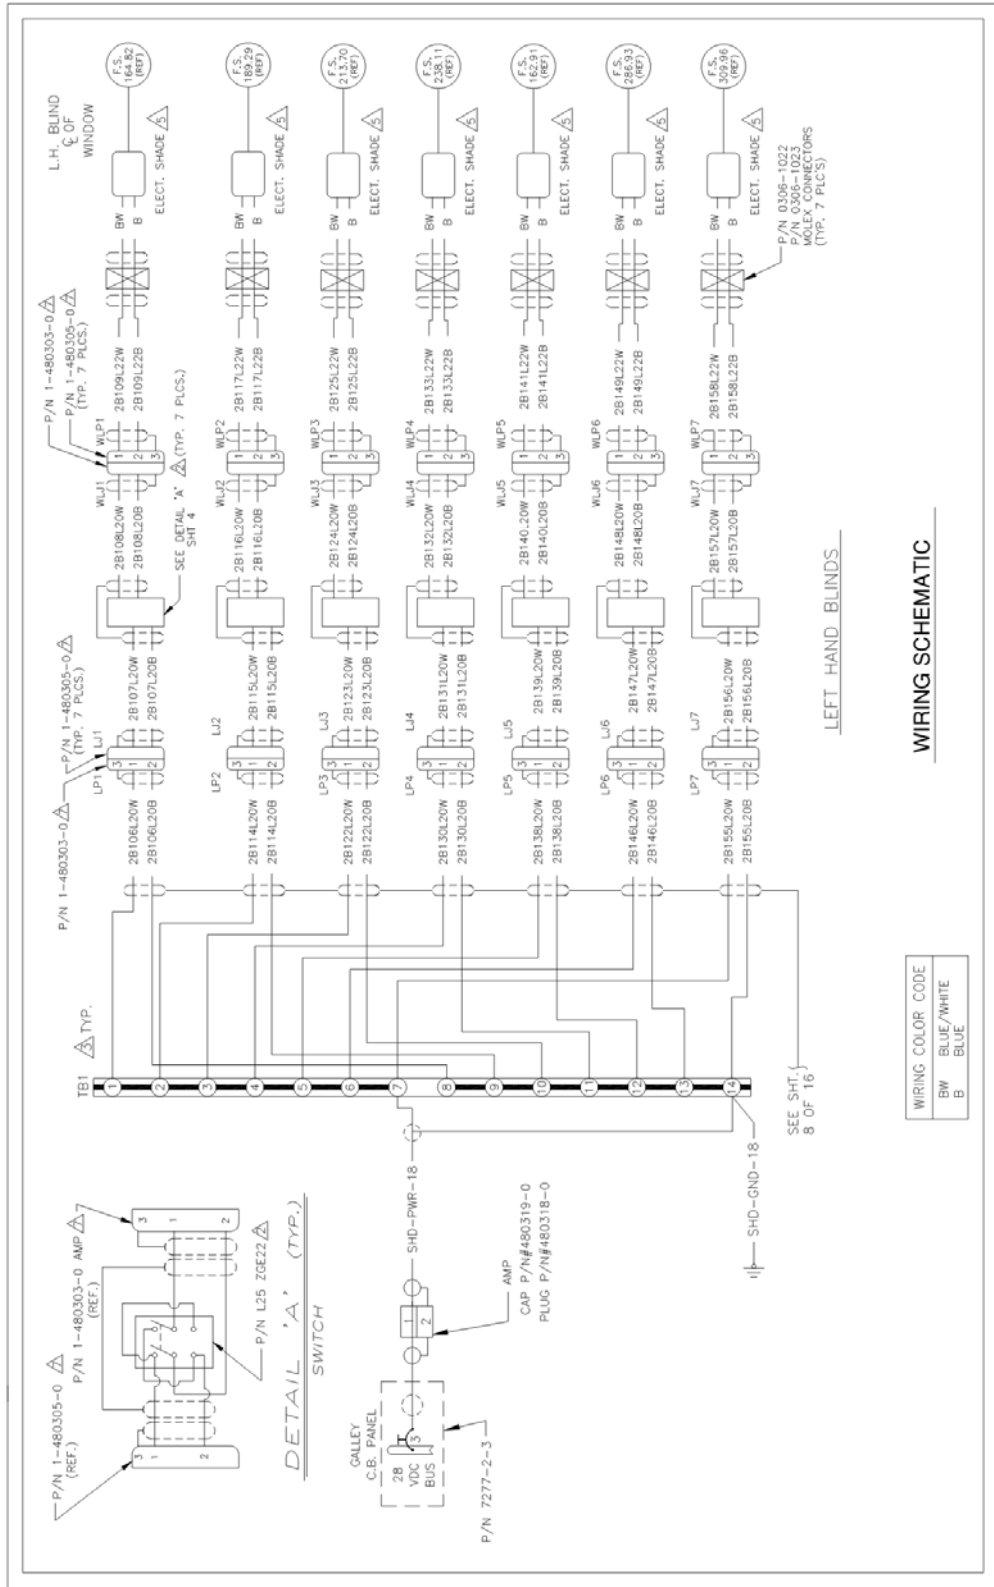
L.H. BLIND
℄ OF
WINDOW

F.S. 164.82 (REF)
F.S. 189.29 (REF)
F.S. 213.70 (REF)
F.S. 238.11 (REF)
F.S. 262.91 (REF)
F.S. 286.93 (REF)
F.S. 309.96 (REF)

ELECT. SHADE 5
ELECT. SHADE 5
ELECT. SHADE 5
ELECT. SHADE 5
ELECT. SHADE 5
ELECT. SHADE 5
ELECT. SHADE 5

BW
B

P/N 0306-1022
P/N 0306-1023
MOLEX CONNECTORS
(TYP. 7 PLC'S)

P/N 1-480303-0 3
P/N 1-480305-0 3
(TYP. 7 PLCS.)
WLP1
WLJ1
3 (TYP. 7 PLCS.)
SEE DETAIL 'A' SHT 4

2B109L22W
2B109L22B
2B108L20W
2B108L20B
2B107L20W
2B107L20B
2B106L20W
2B106L20B

P/N 1-480305-0 3
(TYP. 7 PLCS.)
LJ1
LP1
P/N 1-480303-0 3
P/N 1-480303-0 3

WLP2 WLJ2 LJ2 LP2
2B117L22W
2B117L22B
2B116L20W
2B116L20B
2B115L20W
2B115L20B
2B114L20W
2B114L20B

WLP3 WLJ3 LJ3 LP3
2B125L22W
2B125L22B
2B124L20W
2B124L20B
2B123L20W
2B123L20B
2B122L20W
2B122L20B

WLP4 WLJ4 LJ4 LP4
2B133L22W
2B133L22B
2B132L20W
2B132L20B
2B131L20W
2B131L20B
2B130L20W
2B130L20B

WLP5 WLJ5 LJ5 LP5
2B141L22W
2B141L22B
2B140.20W
2B140L20B
2B139L20W
2B139L20B
2B138L20W
2B138L20B

WLP6 WLJ6 LJ6 LP6
2B149L22W
2B149L22B
2B148L20W
2B148L20B
2B147L20W
2B147L20B
2B146L20W
2B146L20B

WLP7 WLJ7 LJ7 LP7
2B158L22W
2B158L22B
2B157L20W
2B157L20B
2B156L20W
2B156L20B
2B155L20W
2B155L20B

LEFT HAND BLINDS

WIRING SCHEMATIC

3 TYP.
TB1
1 2 3 4 5 6 7 8 9 10 11 12 13 14

SEE SHT. 8 OF 16

SHD-PWR-18
SHD-GND-18

| WIRING COLOR CODE | |
|---|---|
| BW | BLUE/WHITE |
| B | BLUE |

P/N 1-480305-0 3
(REF.)
P/N 1-480303-0 AMP 3
(REF.)
P/N L25 ZGE22 3
DETAIL 'A' (TYP.)
SWITCH

AMP
CAP P/N#480319-0
PLUG P/N#480318-0

GALLEY
C.B. PANEL
28 VDC BUS
3

P/N 7277-2-3